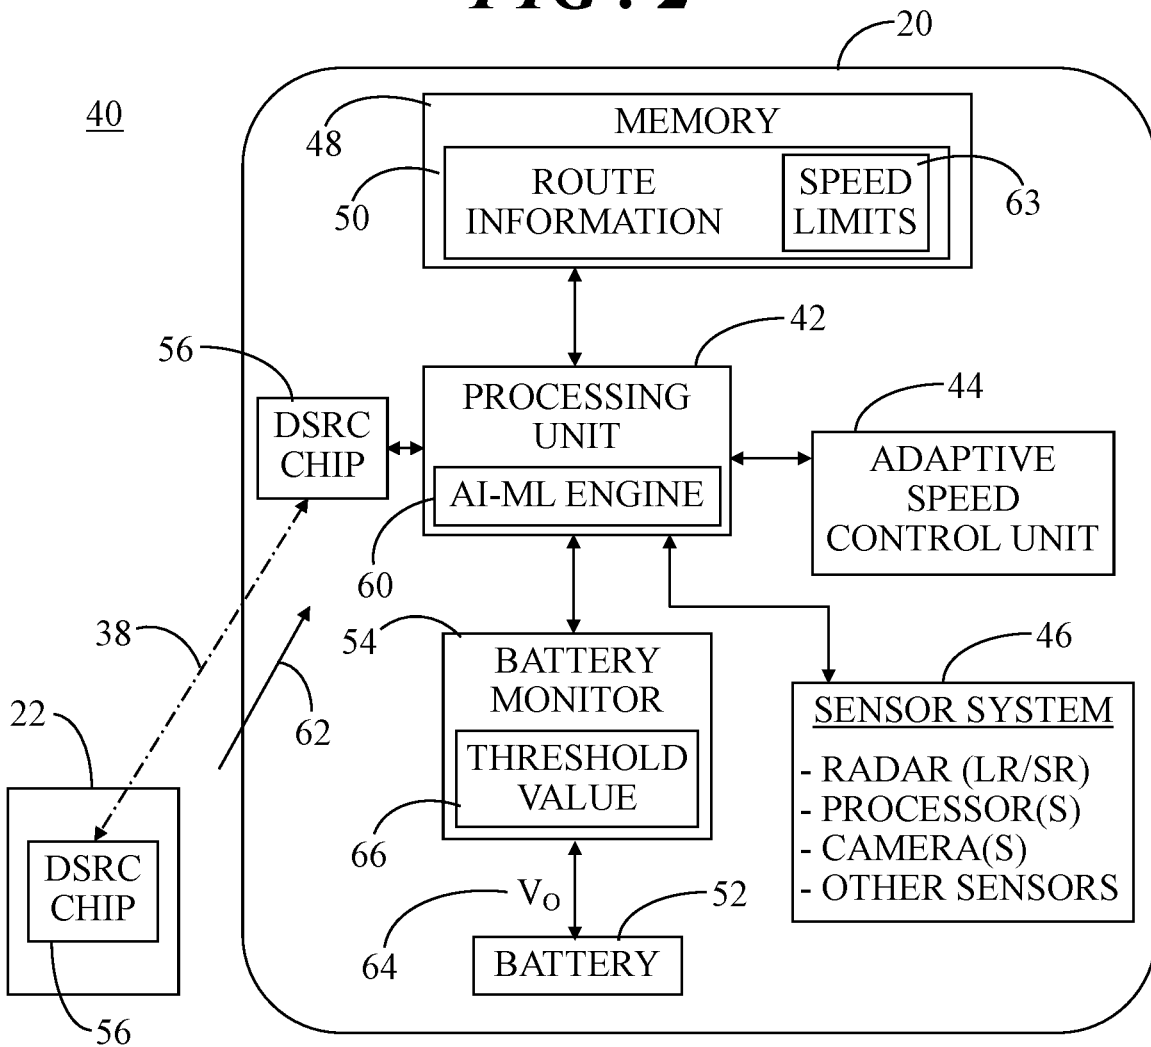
FIG. 2

20

40

48

MEMORY

50

ROUTE INFORMATION

SPEED LIMITS

63

42

56

DSRC CHIP

PROCESSING UNIT

AI-ML ENGINE

44

ADAPTIVE SPEED CONTROL UNIT

60

38

54

BATTERY MONITOR

46

SENSOR SYSTEM

- RADAR (LR/SR)
- PROCESSOR(S)
- CAMERA(S)
- OTHER SENSORS

22

62

THRESHOLD VALUE

66

DSRC CHIP

$V_O$

52

64

BATTERY

56